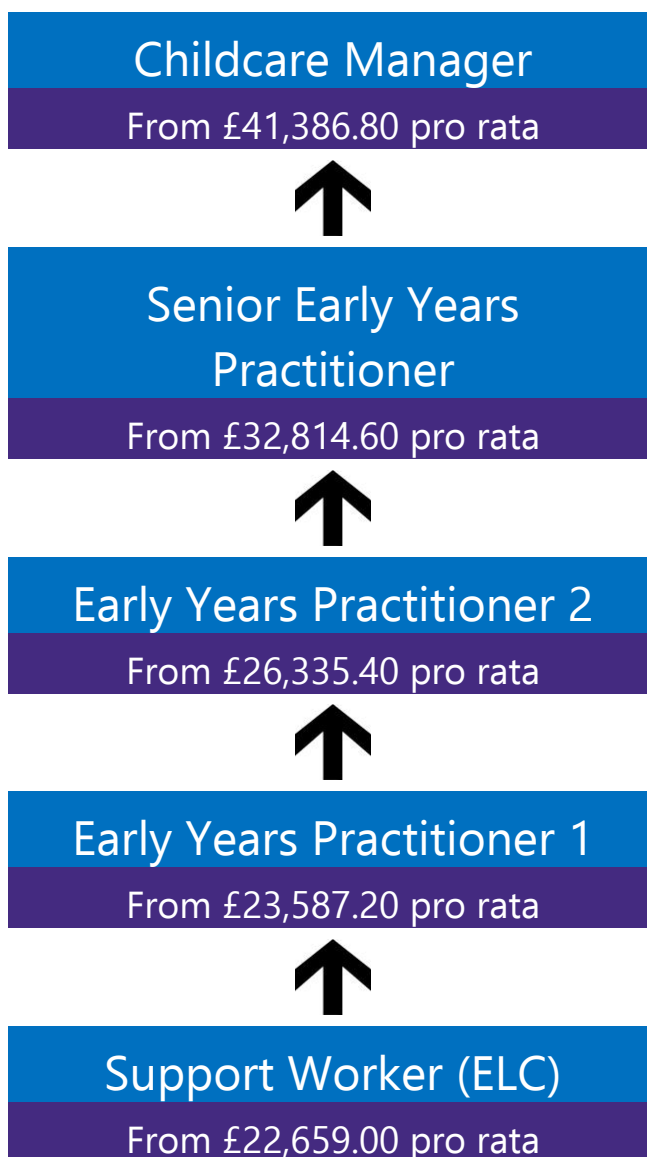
Childcare Manager

From £41,386.80 pro rata

Senior Early Years Practitioner

From £32,814.60 pro rata

Early Years Practitioner 2

From £26,335.40 pro rata

Early Years Practitioner 1

From £23,587.20 pro rata

Support Worker (ELC)

From £22,659.00 pro rata